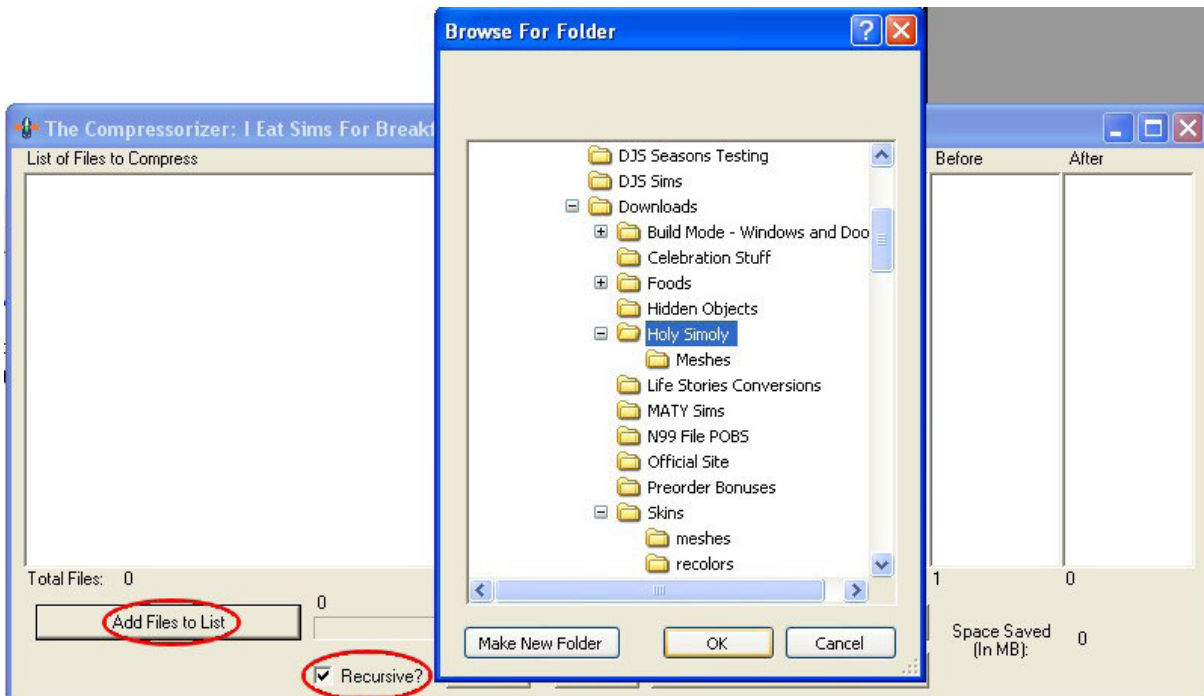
The Compressorizer: I Eat Sims For Breakf

List of Files to Compress

Before

After

Total Files: 0

0

Add Files to List

0

Recursive?

1

0

Space Saved (In MB):

0

Browse For Folder

DJS Seasons Testing
DJS Sims
Downloads
Build Mode - Windows and Doo
Celebration Stuff
Foods
Hidden Objects
Holy Simoly
Meshes
Life Stories Conversions
MATY Sims
N99 File POBS
Official Site
Preorder Bonuses
Skins
meshes
recolors

Make New Folder

OK

Cancel